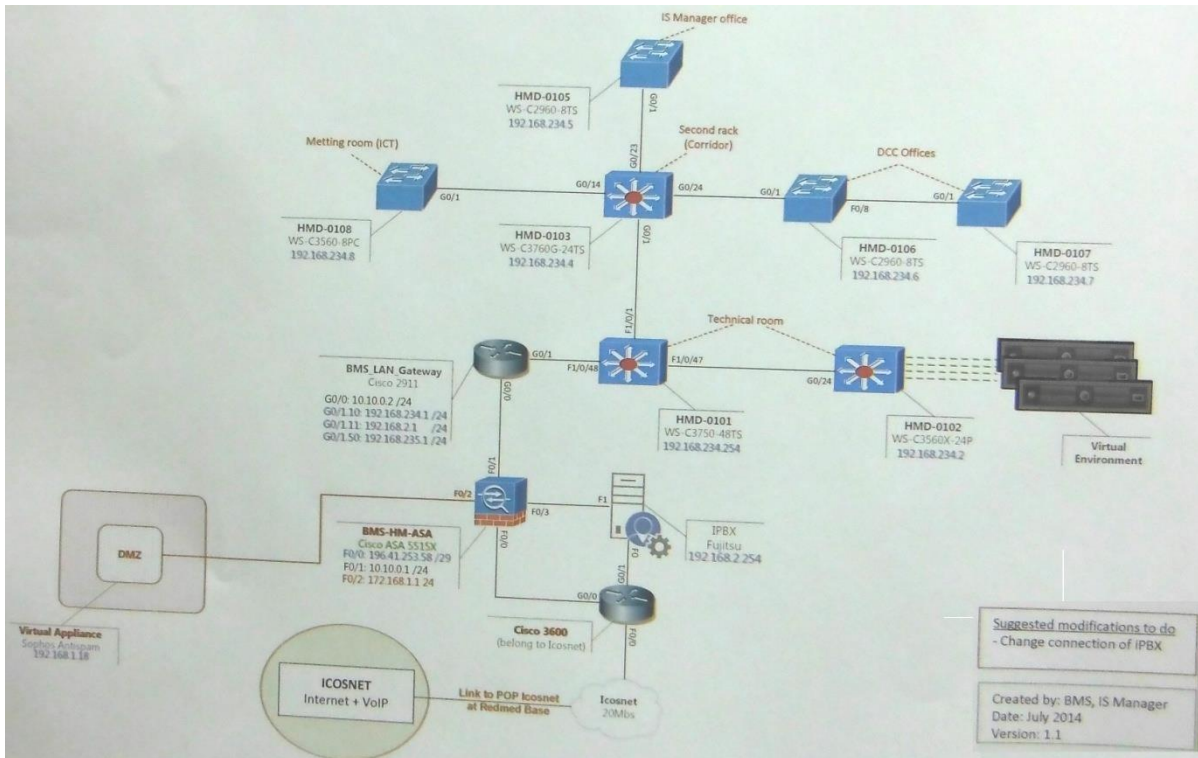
IS Manager office

HMD-0105
WS-C2960-8TS
192.168.234.5

G0/1

G0/23

Second rack
(Corridor)

Metting room (ICT)

G0/1

G0/14

G0/24

DCC Offices

G0/1

F0/8

G0/1

HMD-0108
WS-C3560-8PC
192.168.234.8

HMD-0103
WS-C3760G-24TS
192.168.234.4

G0/1

HMD-0106
WS-C2960-8TS
192.168.234.6

HMD-0107
WS-C2960-8TS
192.168.234.7

F1/0/1

Technical room

BMS_LAN_Gateway
Cisco 2911

G0/1

F1/0/48

F1/0/47

G0/24

G0/0: 10.10.0.2 /24
G0/1.10: 192.168.234.1 /24
G0/1.11: 192.168.2.1 /24
G0/1.50: 192.168.235.1 /24

G0/0

HMD-0101
WS-C3750-48TS
192.168.234.254

HMD-0102
WS-C3560X-24P
192.168.234.2

Virtual
Environment

F0/1

F0/2

F1

F0/3

DMZ

BMS-HM-ASA
Cisco ASA 5515X
F0/0: 196.41.253.58 /29
F0/1: 10.10.0.1 /24
F0/2: 172.168.1.1 24

F0/0

IPBX
Fujitsu
192.168.2.254

F0

G0/1

G0/0

F0/0

Virtual Appliance
Sophos Antispam
192.168.1.18

Cisco 3600
(belong to Icosnet)

Suggested modifications to do
- Change connection of IPBX

ICOSNET
Internet + VoIP

Link to POP Icosnet
at Redmed Base

Icosnet
20Mbs

Created by: BMS, IS Manager
Date: July 2014
Version: 1.1